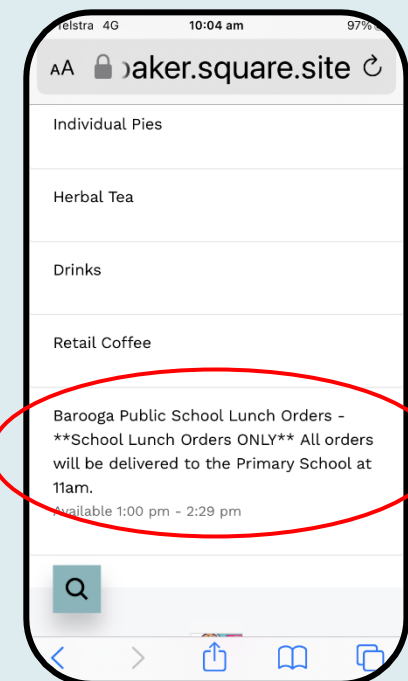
Telstra 4G 10:04 am 97%

AA )aker.square.site

Individual Pies

Herbal Tea

Drinks

Retail Coffee

Barooga Public School Lunch Orders - **School Lunch Orders ONLY** All orders will be delivered to the Primary School at 11am.

Available 1:00 pm - 2:29 pm